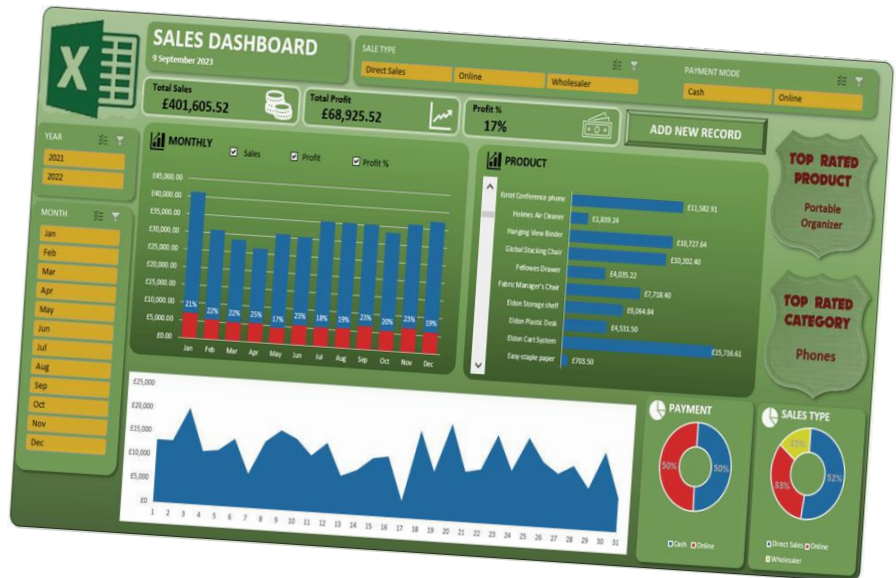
SALES DASHBOARD
9 September 2023

SALE TYPE
Direct Sales
Online
Wholesaler

PAYMENT MODE
Cash
Online

Total Sales
£401,605.52

Total Profit
£68,925.52

Profit %
17%

ADD NEW RECORD

YEAR
2021
2022

MONTH
Jan
Feb
Mar
Apr
May
Jun
Jul
Aug
Sep
Oct
Nov
Dec

MONTHLY
Sales
Profit
Profit %

£45,000.00
£40,000.00
£35,000.00
£30,000.00
£25,000.00
£20,000.00
£15,000.00
£10,000.00
£5,000.00
£0.00

21% 22% 22% 25% 17% 23% 18% 19% 23% 20% 23% 19%
Jan Feb Mar Apr May Jun Jul Aug Sep Oct Nov Dec

PRODUCT
Konel Conference phone £11,582.91
Holmes Air Cleaner £1,839.24
Hanging View Binder
Global Stacking Chair £10,727.64
Fellowes Drawer £10,202.40
Fabric Manager's Chair £4,035.22
Eldon Storage shelf £7,718.40
Eldon Plastic Desk £5,064.84
Eldon Cart System £4,531.50
Easy-staple paper £703.50
£15,716.61

TOP RATED PRODUCT
Portable Organizer

TOP RATED CATEGORY
Phones

£25,000
£20,000
£15,000
£10,000
£5,000
£0
1 2 3 4 5 6 7 8 9 10 11 12 13 14 15 16 17 18 19 20 21 22 23 24 25 26 27 28 29 30 31

PAYMENT
50%
50%
Cash Online

SALES TYPE
15%
33%
52%
Direct Sales Online
Wholesaler